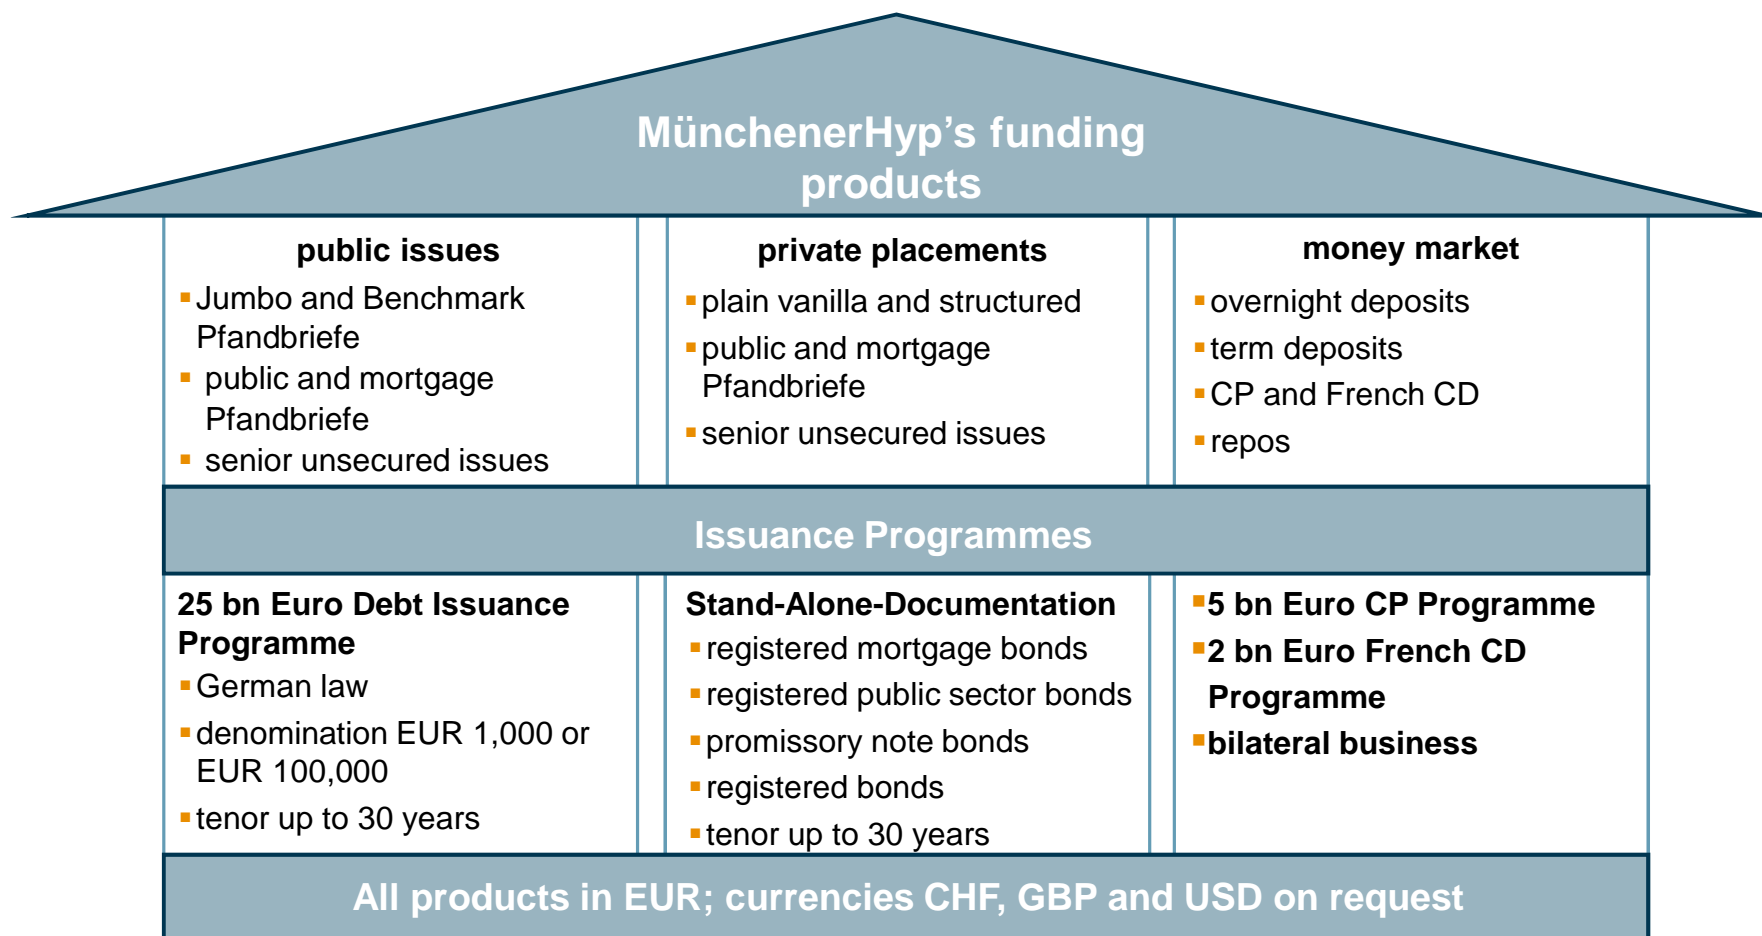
MünchenerHyp’s funding products

public issues
- Jumbo and Benchmark Pfandbriefe
- public and mortgage Pfandbriefe
- senior unsecured issues

private placements
- plain vanilla and structured
- public and mortgage Pfandbriefe
- senior unsecured issues

money market
- overnight deposits
- term deposits
- CP and French CD
- repos

Issuance Programmes

25 bn Euro Debt Issuance Programme
- German law
- denomination EUR 1,000 or EUR 100,000
- tenor up to 30 years

Stand-Alone-Documentation
- registered mortgage bonds
- registered public sector bonds
- promissory note bonds
- registered bonds
- tenor up to 30 years

- 5 bn Euro CP Programme
- 2 bn Euro French CD Programme
- bilateral business

All products in EUR; currencies CHF, GBP and USD on request